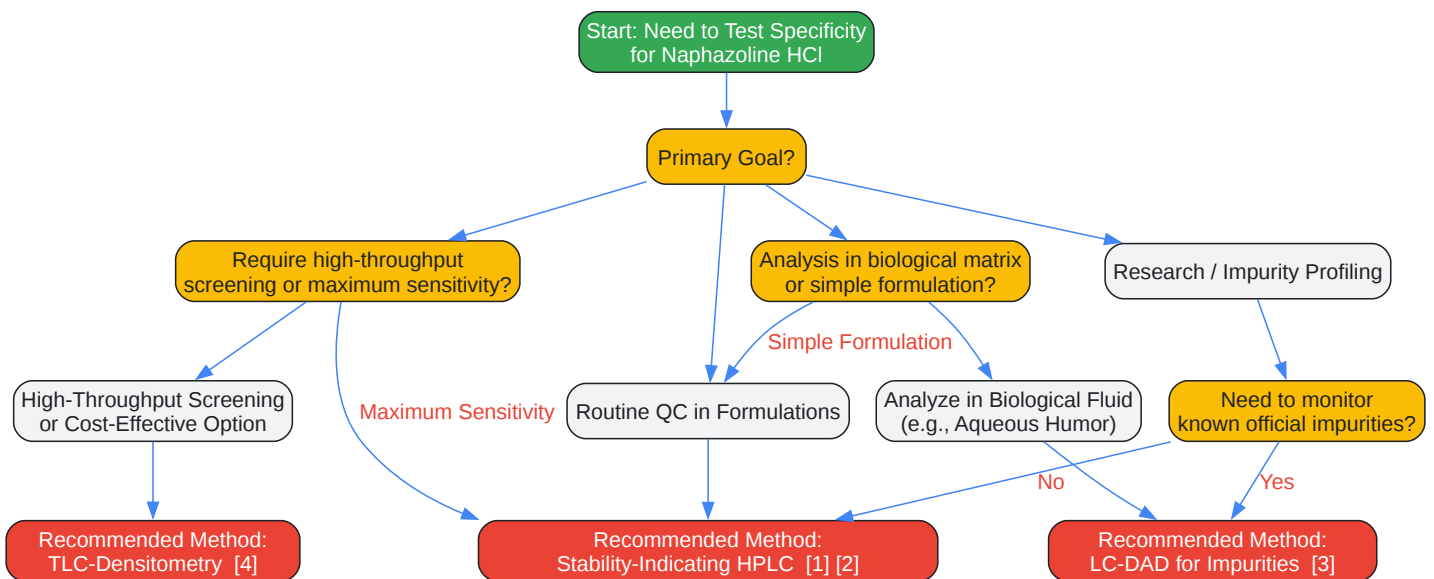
Start: Need to Test Specificity for Naphazoline HCl

Primary Goal?

Require high-throughput screening or maximum sensitivity?

Analysis in biological matrix or simple formulation?

Research / Impurity Profiling

Simple Formulation

High-Throughput Screening or Cost-Effective Option

Maximum Sensitivity

Routine QC in Formulations

Analyze in Biological Fluid (e.g., Aqueous Humor)

Need to monitor known official impurities?

No

Yes

Recommended Method: TLC-Densitometry [4]

Recommended Method: Stability-Indicating HPLC [1] [2]

Recommended Method: LC-DAD for Impurities [3]